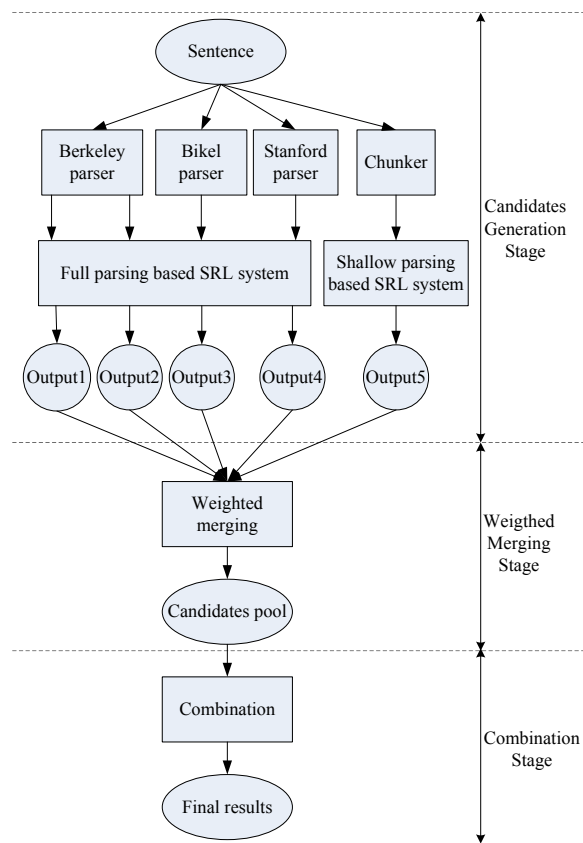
Sentence

Berkeley parser

Bikel parser

Stanford parser

Chunker

Full parsing based SRL system

Shallow parsing based SRL system

Output1

Output2

Output3

Output4

Output5

Candidates Generation Stage

Weighted merging

Candidates pool

Weigthed Merging Stage

Combination

Final results

Combination Stage